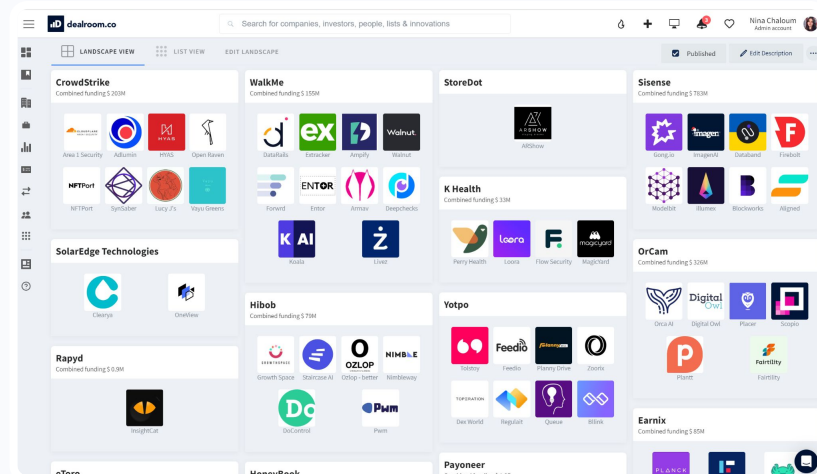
dealroom.co

Search for companies, investors, people, lists & innovations

Nina Chaloum
Admin account

LANDSCAPE VIEW LIST VIEW EDIT LANDSCAPE

Published Edit Description

CrowdStrike
Combined funding $ 203M
Area 1 Security Adlumin HYAS Open Raven
NFTPort SynSaber Lucy J's Vayu Greens

SolarEdge Technologies
Cleerya OneView

Rapyd
Combined funding $ 0.9M
InsightCat

WalkMe
Combined funding $ 155M
DataRails Extracker Amplify Walnut
Forwrd Entor Armav Deepchecks
Koala Livez

Hibob
Combined funding $ 79M
Growth Space Staircase AI Ozlop - Setter Nimbleway
DoControl Pwm

StoreDot
AllShow

K Health
Combined funding $ 33M
Perry Health Loora Flow Security MagicYard

Yotpo
Tolstoy Feedio Planny Drive Zoorix
Dex World Regulait Queue 88link

Payoneer

Sisense
Combined funding $ 783M
Gong.io ImagenAI Databand Firebolt
Modelbit Illumex Blockworks Aligned

OrCam
Combined funding $ 326M
Orca AI Digital Owl Placer Scopio
Plantt Fairtility

Earnix
Combined funding $ 85M